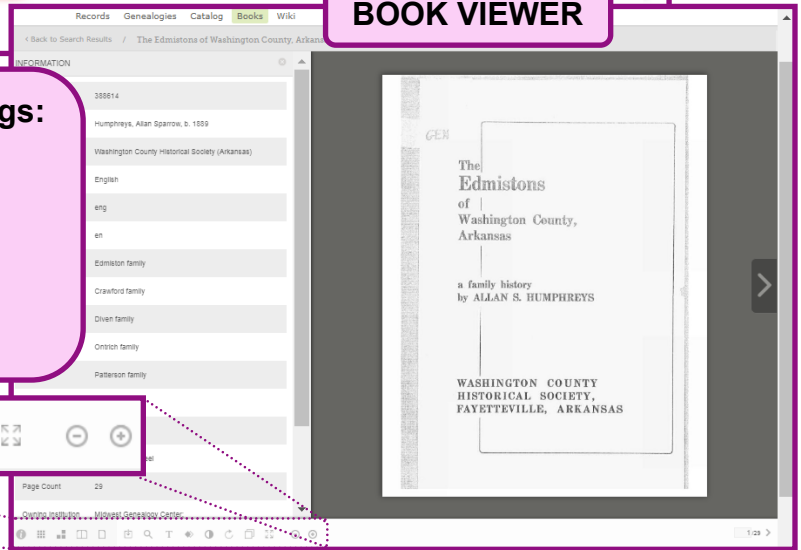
Records Genealogies Catalog Books Wiki

BOOK VIEWER

< Back to Search Results / The Edmistons of Washington County, Arkans

INFORMATION

gs:

388614

Humphreys, Allan Sparrow, b. 1889

Washington County Historical Society (Arkansas)

English

eng

en

Edmiston family

Crawford family

Diven family

Ontrich family

Patterson family

eel

Page Count 29

Owning Institution Midwest Genealogy Center

GEN

The
Edmistons
of
Washington County,
Arkansas

a family history
by ALLAN S. HUMPHREYS

WASHINGTON COUNTY
HISTORICAL SOCIETY,
FAYETTEVILLE, ARKANSAS

1/29